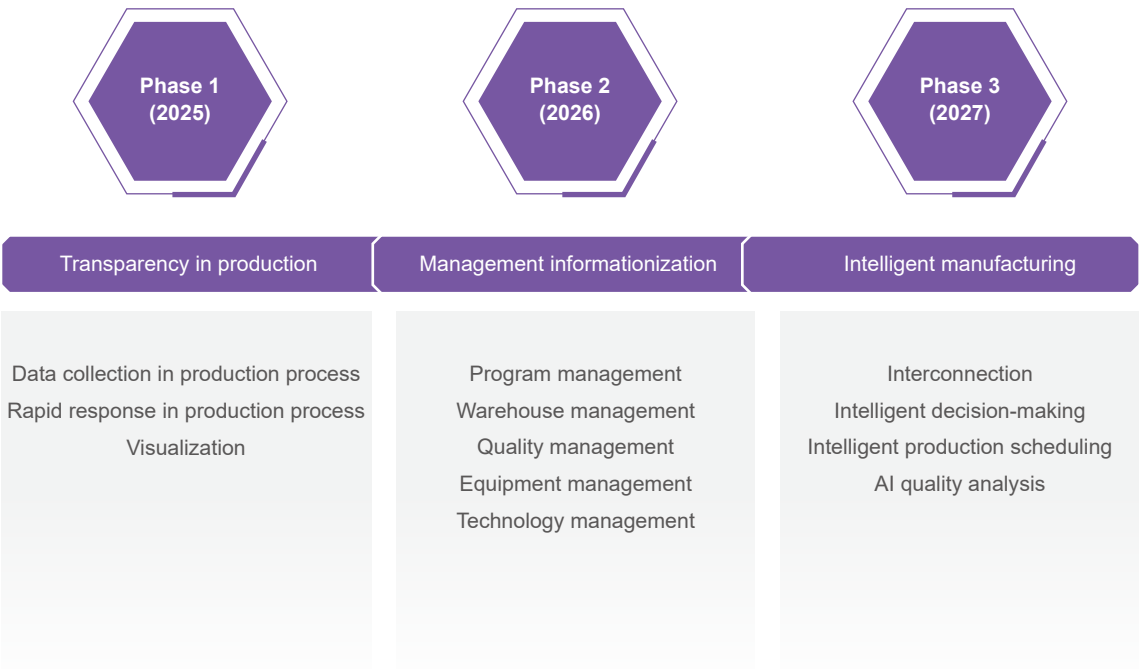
Phase 1
(2025)

Phase 2
(2026)

Phase 3
(2027)

Transparency in production

Management informationization

Intelligent manufacturing

Data collection in production process
Rapid response in production process
Visualization

Program management
Warehouse management
Quality management
Equipment management
Technology management

Interconnection
Intelligent decision-making
Intelligent production scheduling
AI quality analysis